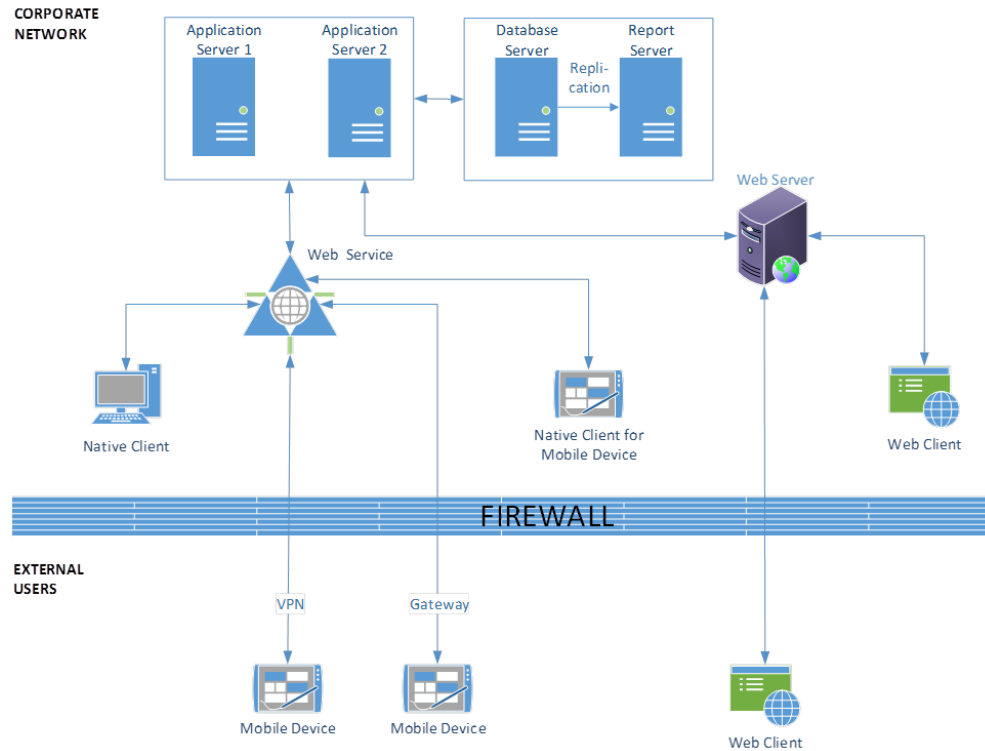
CORPORATE NETWORK

Application Server 1

Application Server 2

Database Server

Report Server

Replication

Web Server

Web Service

Native Client

Native Client for Mobile Device

Web Client

FIREWALL

EXTERNAL USERS

VPN

Gateway

Mobile Device

Mobile Device

Web Client